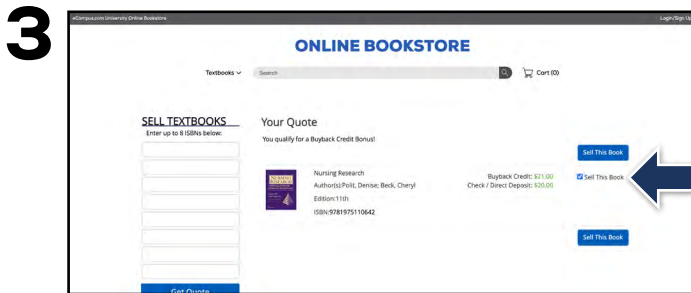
3

eCampus.com University Online Bookstore

Login/Sign Up

ONLINE BOOKSTORE

Textbooks

Search

Cart (0)

SELL TEXTBOOKS

Enter up to 8 ISBNs below:

Get Quote

Your Quote

You qualify for a Buyback Credit Bonus!

Sell This Book

Nursing Research

Author(s):Polit, Denise; Beck, Cheryl

Edition:11th

ISBN:9781975110642

Buyback Credit: $21.00

Check / Direct Deposit: $20.00

Sell This Book

Sell This Book